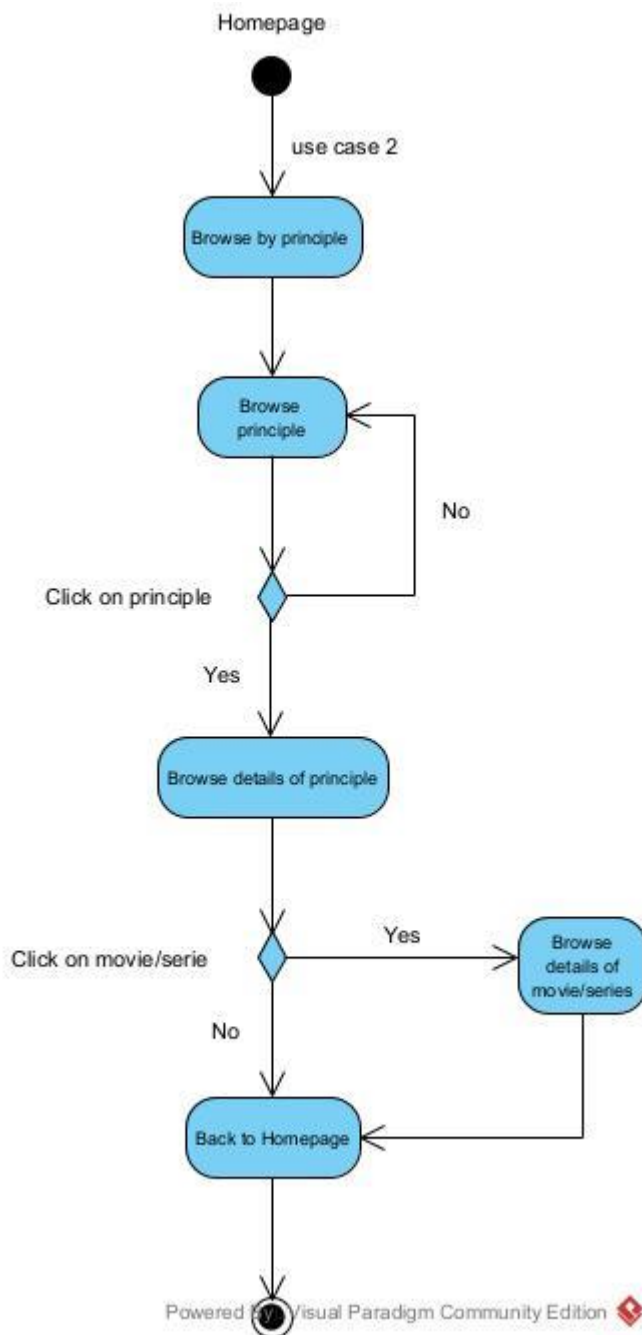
Homepage

use case 2

Browse by principle

Browse principle

No

Click on principle

Yes

Browse details of principle

Click on movie/serie

Yes

Browse details of movie/series

No

Back to Homepage

Powered By Visual Paradigm Community Edition